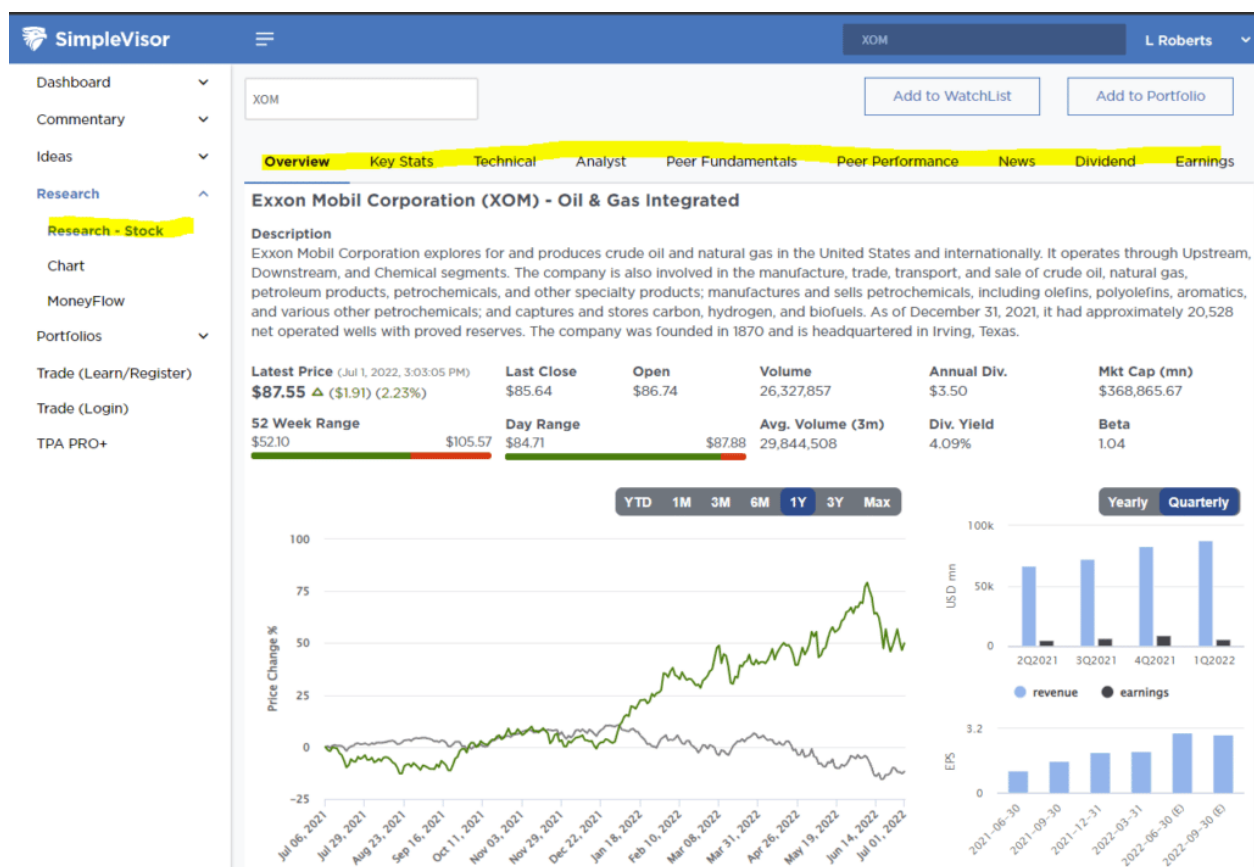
SimpleVisor

XOM

L Roberts

Dashboard
Commentary
Ideas
Research
Research - Stock
Chart
MoneyFlow
Portfolios
Trade (Learn/Register)
Trade (Login)
TPA PRO+

XOM

Add to WatchList

Add to Portfolio

Overview Key Stats Technical Analyst Peer Fundamentals Peer Performance News Dividend Earnings

Exxon Mobil Corporation (XOM) - Oil & Gas Integrated

Description
Exxon Mobil Corporation explores for and produces crude oil and natural gas in the United States and internationally. It operates through Upstream, Downstream, and Chemical segments. The company is also involved in the manufacture, trade, transport, and sale of crude oil, natural gas, petroleum products, petrochemicals, and other specialty products; manufactures and sells petrochemicals, including olefins, polyolefins, aromatics, and various other petrochemicals; and captures and stores carbon, hydrogen, and biofuels. As of December 31, 2021, it had approximately 20,528 net operated wells with proved reserves. The company was founded in 1870 and is headquartered in Irving, Texas.

Latest Price (Jul 1, 2022, 3:03:05 PM)
$87.55 ($1.91) (2.23%)

Last Close
$85.64

Open
$86.74

Volume
26,327,857

Annual Div.
$3.50

Mkt Cap (mn)
$368,865.67

52 Week Range
$52.10 $105.57

Day Range
$84.71 $87.88

Avg. Volume (3m)
29,844,508

Div. Yield
4.09%

Beta
1.04

YTD 1M 3M 6M 1Y 3Y Max

100
75
50
25
0
−25
Price Change %

Jul 06, 2021 Jul 29, 2021 Aug 23, 2021 Sep 16, 2021 Oct 11, 2021 Nov 03, 2021 Nov 29, 2021 Dec 22, 2021 Jan 18, 2022 Feb 10, 2022 Mar 08, 2022 Mar 31, 2022 Apr 26, 2022 May 19, 2022 Jun 14, 2022 Jul 01, 2022

Yearly Quarterly

100k
50k
0
USD mn
2Q2021 3Q2021 4Q2021 1Q2022
revenue earnings

3.2
0
EPS
2021-06-30 2021-09-30 2021-12-31 2022-03-31 2022-06-30 (E) 2022-09-30 (E)